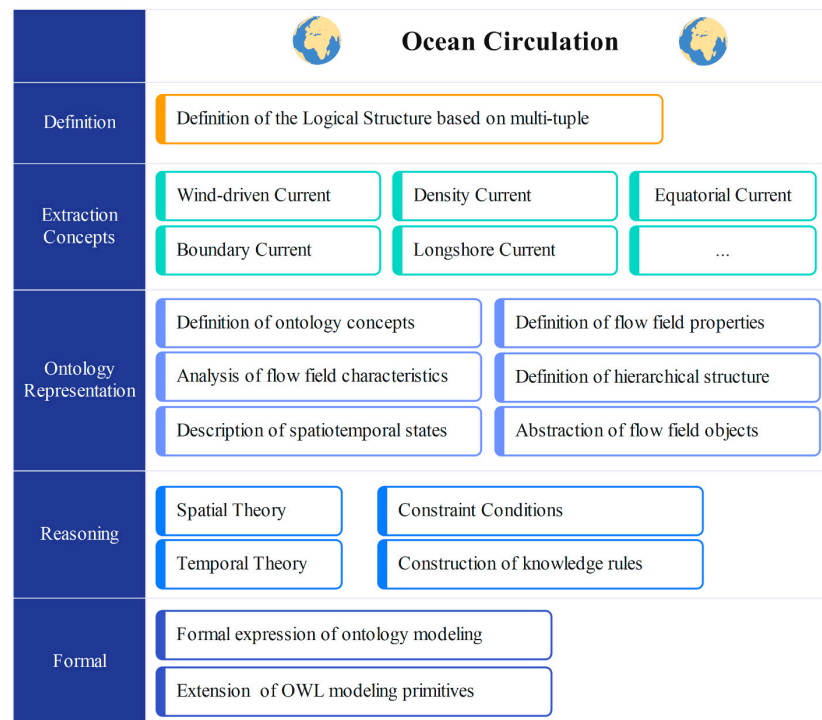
Ocean Circulation

| | |
|---|---|
| Definition | Definition of the Logical Structure based on multi-tuple |
| Extraction Concepts | Wind-driven Current; Density Current; Equatorial Current; Boundary Current; Longshore Current; ... |
| Ontology Representation | Definition of ontology concepts; Definition of flow field properties; Analysis of flow field characteristics; Definition of hierarchical structure; Description of spatiotemporal states; Abstraction of flow field objects |
| Reasoning | Spatial Theory; Constraint Conditions; Temporal Theory; Construction of knowledge rules |
| Formal | Formal expression of ontology modeling; Extension of OWL modeling primitives |